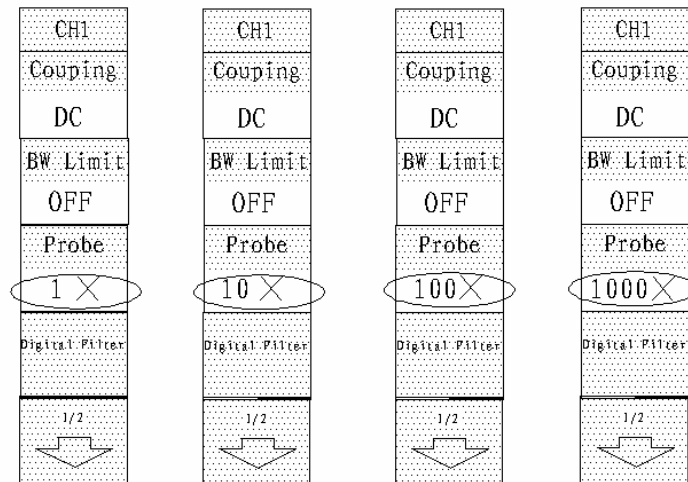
CH1
Couping
DC
BW Limit
OFF
Probe
1 X
Digital Filter
1/2

CH1
Couping
DC
BW Limit
OFF
Probe
10 X
Digital Filter
1/2

CH1
Couping
DC
BW Limit
OFF
Probe
100X
Digital Filter
1/2

CH1
Couping
DC
BW Limit
OFF
Probe
1000X
Digital Filter
1/2